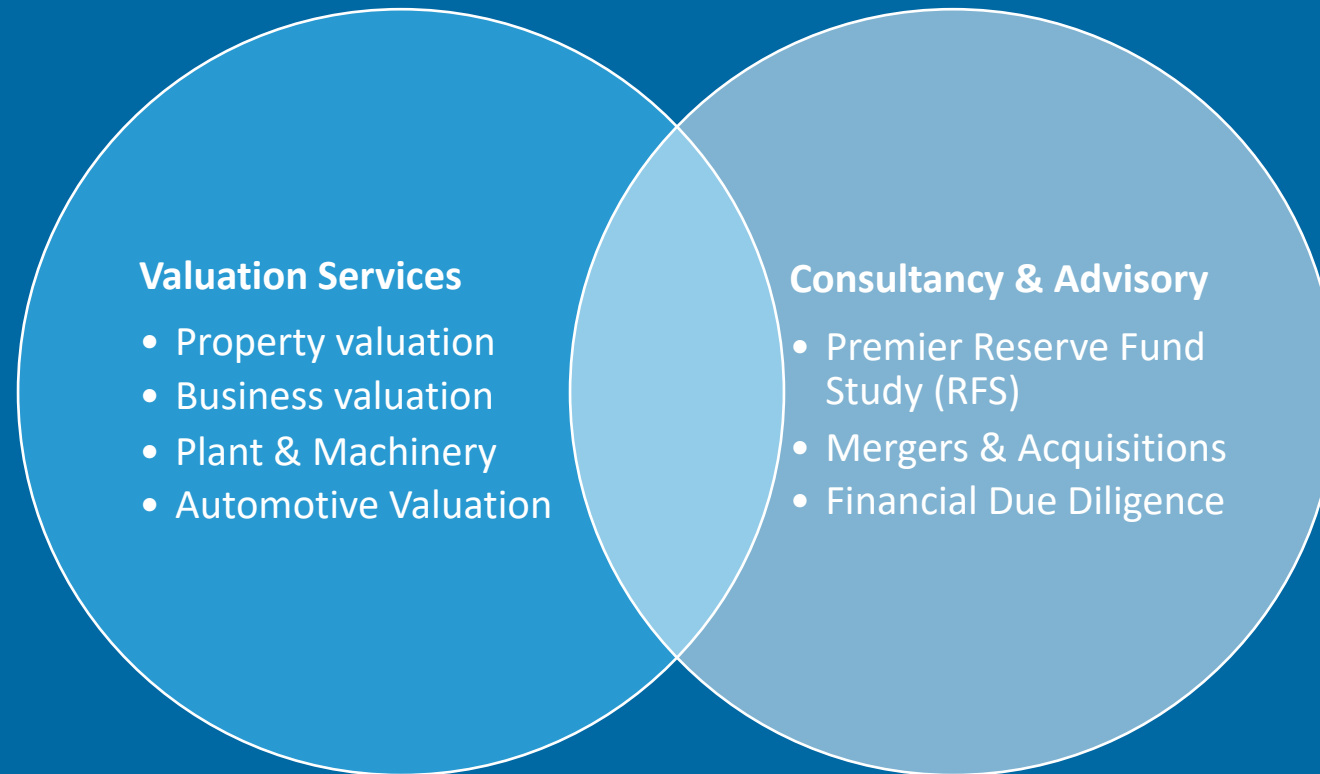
Valuation Services

- Property valuation
- Business valuation
- Plant & Machinery
- Automotive Valuation

Consultancy & Advisory

- Premier Reserve Fund Study (RFS)
- Mergers & Acquisitions
- Financial Due Diligence